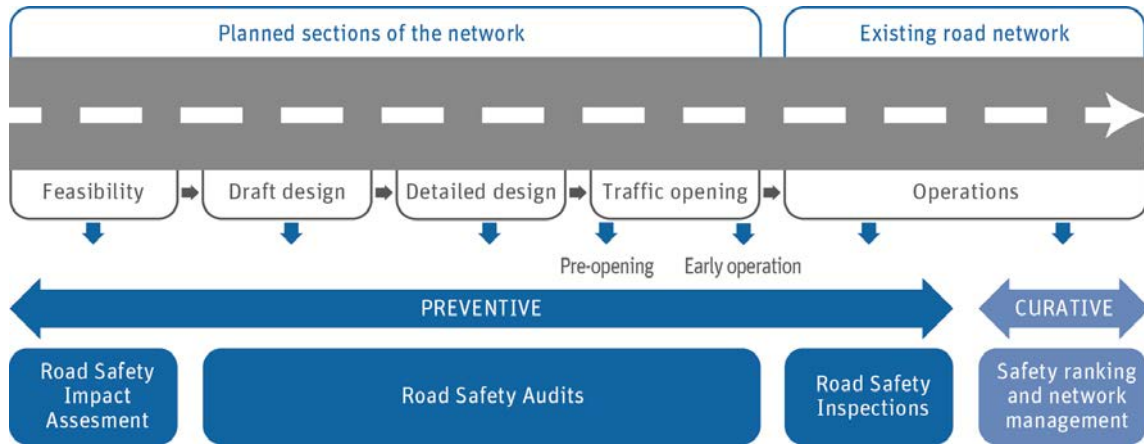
Planned sections of the network

Existing road network

Feasibility

Draft design

Detailed design

Traffic opening

Operations

Pre-opening

Early operation

PREVENTIVE

CURATIVE

Road Safety Impact Assesment

Road Safety Audits

Road Safety Inspections

Safety ranking and network management